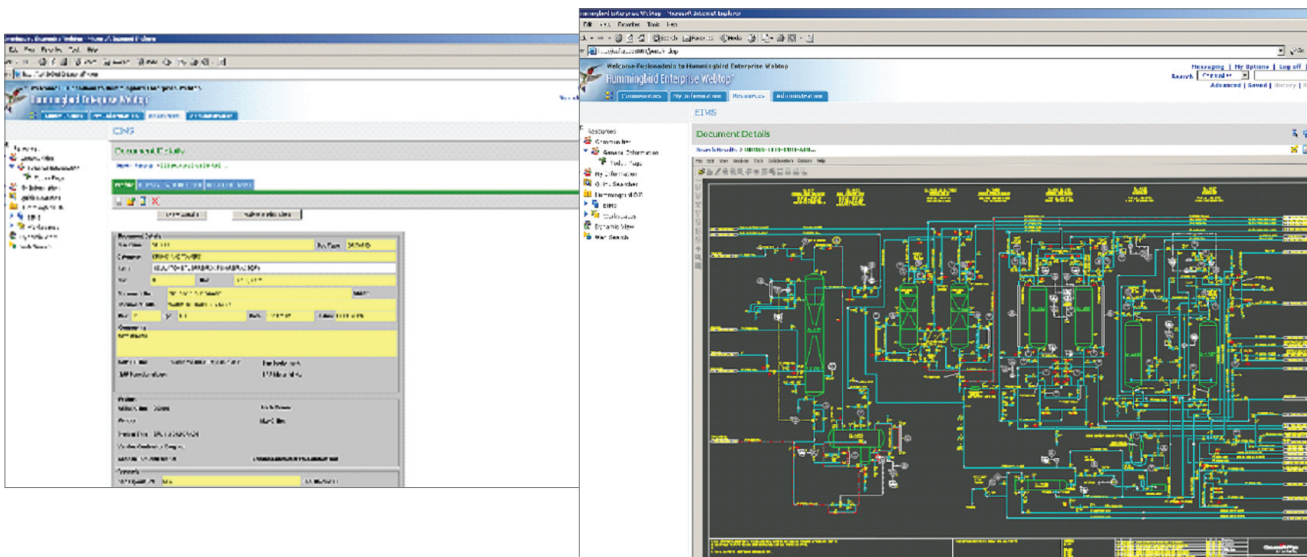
Hummingbird Enterprise Webtop

EIMS

Document Details

Welcome Fenland to Hummingbird Enterprise Webtop

Hummingbird Enterprise Webtop

Messaging | My Options | Log off

Search

Advanced | Saved | History

Communities | My Information | Resources | Administration

EIMS

Document Details

Resources
Communities
General Information
My Information
Quick Searches
Hummingbird DM
EIMS
Workspaces
Dynamic View
Web Search